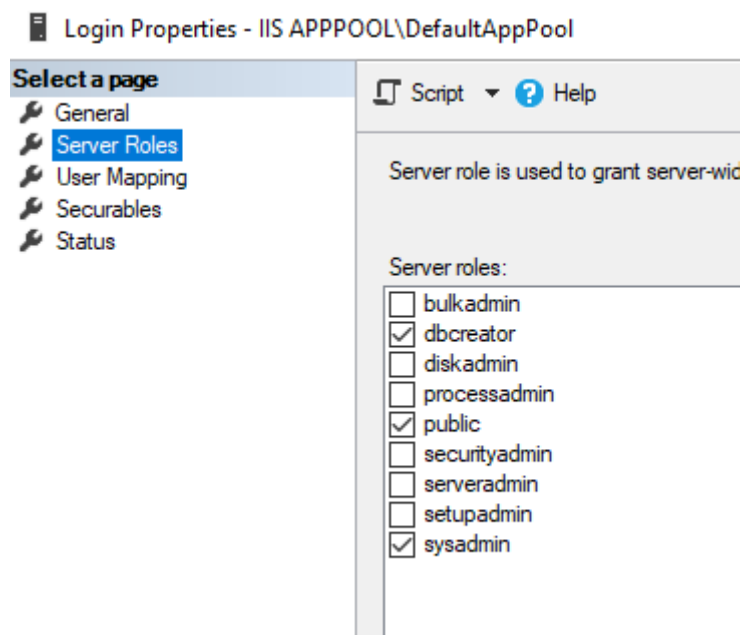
Login Properties - IIS APPPOOL\DefaultAppPool

Select a page
General
Server Roles
User Mapping
Securables
Status

Script ▾ Help

Server role is used to grant server-wid

Server roles:
☐ bulkadmin
☑ dbcreator
☐ diskadmin
☐ processadmin
☑ public
☐ securityadmin
☐ serveradmin
☐ setupadmin
☑ sysadmin